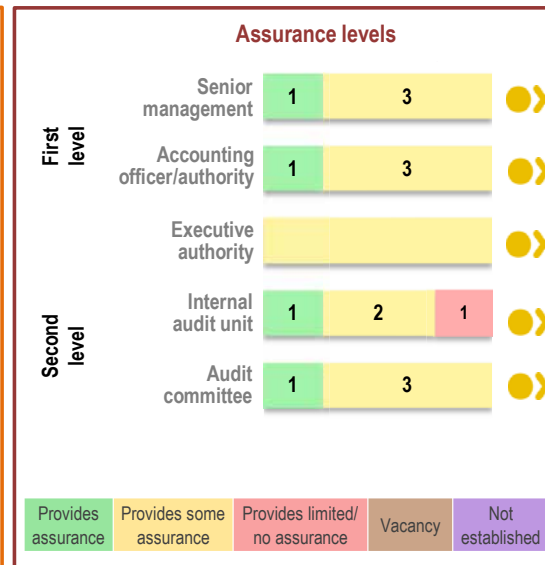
Assurance levels

First level

Senior management 1 3

Accounting officer/authority 1 3

Executive authority

Second level

Internal audit unit 1 2 1

Audit committee 1 3

| Provides assurance | Provides some assurance | Provides limited/ no assurance | Vacancy | Not established |
|---|---|---|---|---|